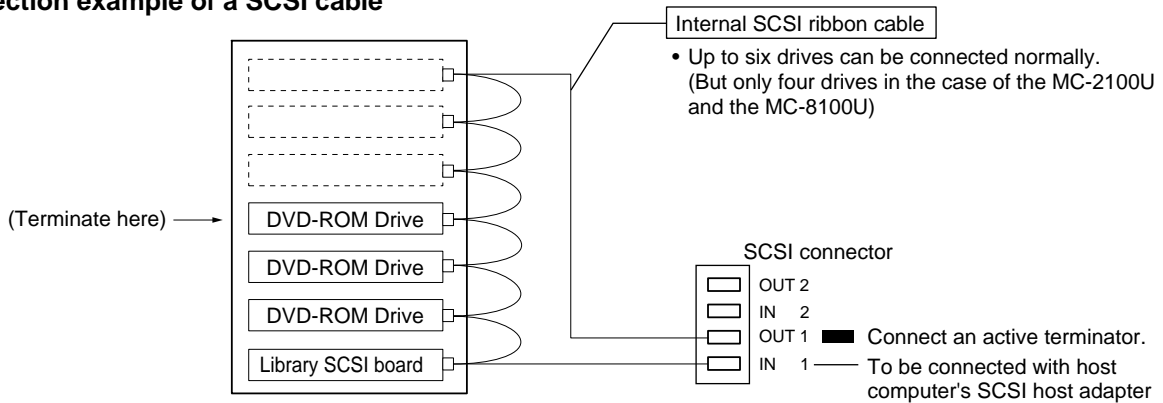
ection example of a SCSI cable

Internal SCSI ribbon cable

• Up to six drives can be connected normally. (But only four drives in the case of the MC-2100U and the MC-8100U)

(Terminate here)

DVD-ROM Drive

DVD-ROM Drive

DVD-ROM Drive

Library SCSI board

SCSI connector

OUT 2

IN 2

OUT 1

IN 1

Connect an active terminator.

To be connected with host computer's SCSI host adapter